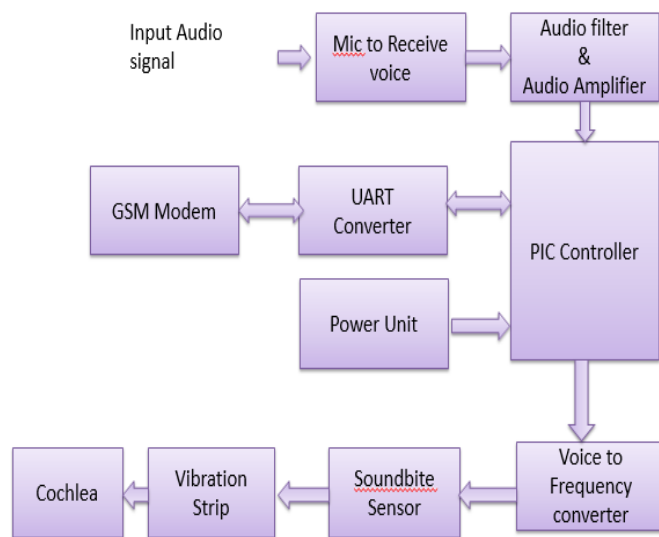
Input Audio signal

Mic to Receive voice

Audio filter & Audio Amplifier

GSM Modem

UART Converter

PIC Controller

Power Unit

Cochlea

Vibration Strip

Soundbite Sensor

Voice to Frequency converter